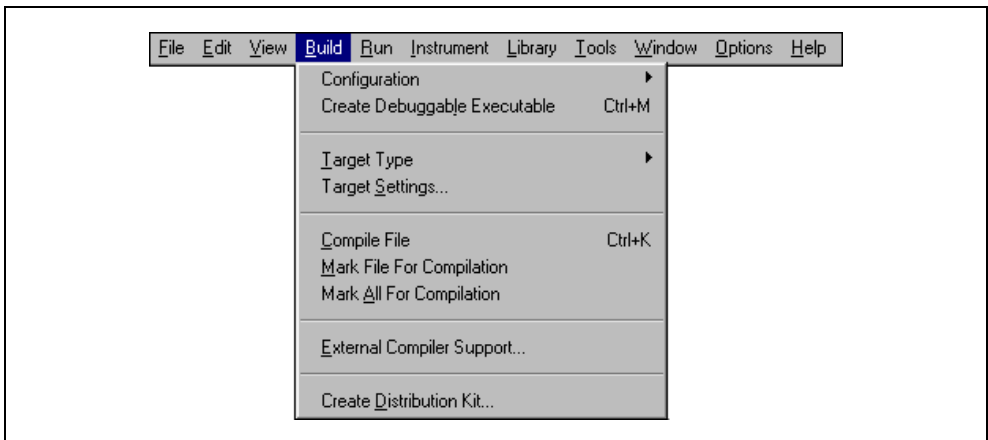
File Edit View Build Run Instrument Library Tools Window Options Help

Configuration
Create Debuggable Executable Ctrl+M

Target Type
Target Settings...

Compile File Ctrl+K
Mark File For Compilation
Mark All For Compilation

External Compiler Support...

Create Distribution Kit...